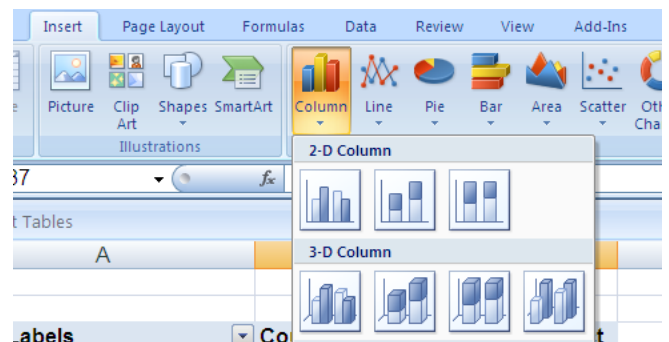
Insert Page Layout Formulas Data Review View Add-Ins

e Picture Clip Art Shapes SmartArt

Illustrations

Column Line Pie Bar Area Scatter Oth Cha

37

$f_x$

t Tables

A

2-D Column

3-D Column

Labels

Co

t